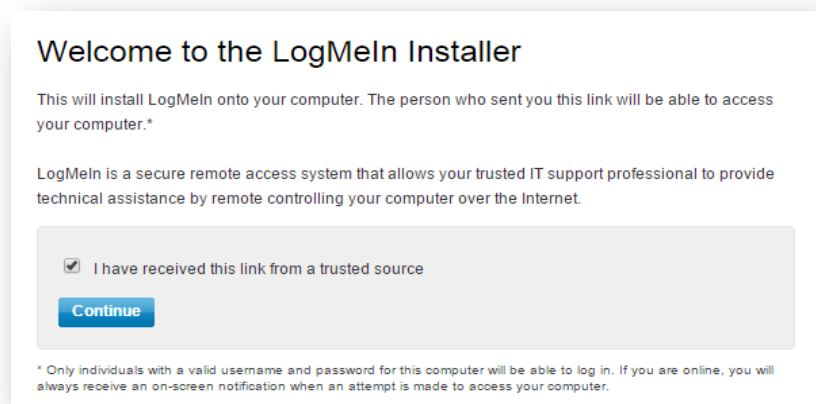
Welcome to the LogMeIn Installer

This will install LogMeIn onto your computer. The person who sent you this link will be able to access your computer.*

LogMeIn is a secure remote access system that allows your trusted IT support professional to provide technical assistance by remote controlling your computer over the Internet.

I have received this link from a trusted source

Continue

* Only individuals with a valid username and password for this computer will be able to log in. If you are online, you will always receive an on-screen notification when an attempt is made to access your computer.